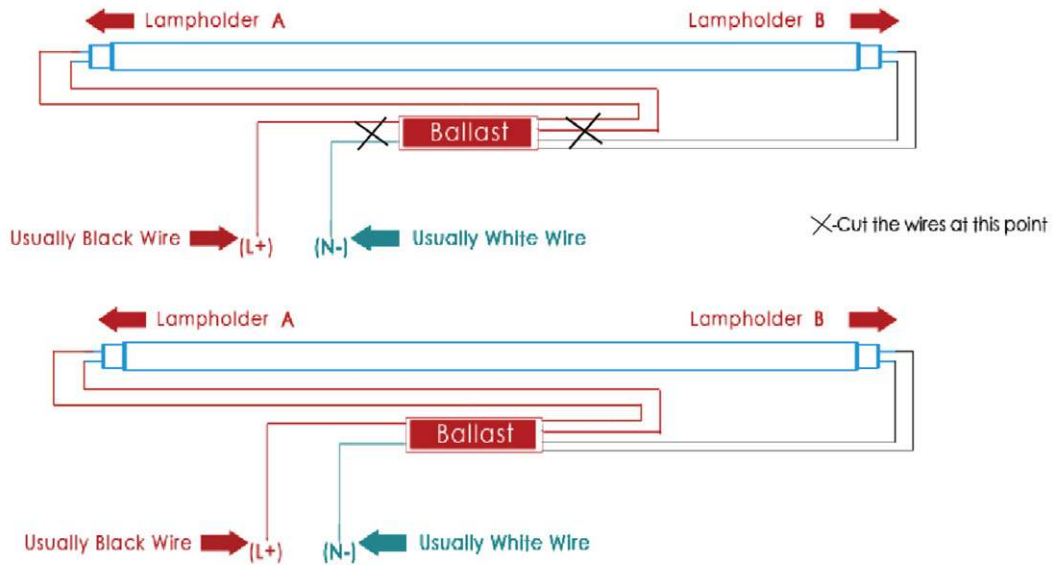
Lampholder A

Lampholder B

Ballast

Usually Black Wire (L+)

(N-) Usually White Wire

×-Cut the wires at this point

Lampholder A

Lampholder B

Ballast

Usually Black Wire (L+)

(N-) Usually White Wire